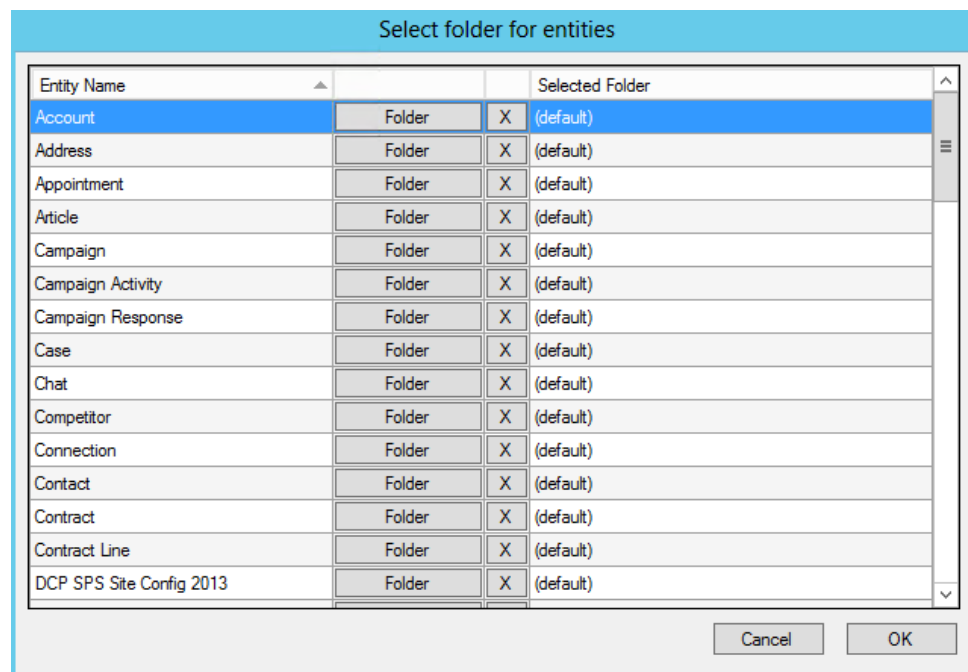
Select folder for entities

| Entity Name | | | Selected Folder |
|---|---|---|---|
| Account | Folder | X | (default) |
| Address | Folder | X | (default) |
| Appointment | Folder | X | (default) |
| Article | Folder | X | (default) |
| Campaign | Folder | X | (default) |
| Campaign Activity | Folder | X | (default) |
| Campaign Response | Folder | X | (default) |
| Case | Folder | X | (default) |
| Chat | Folder | X | (default) |
| Competitor | Folder | X | (default) |
| Connection | Folder | X | (default) |
| Contact | Folder | X | (default) |
| Contract | Folder | X | (default) |
| Contract Line | Folder | X | (default) |
| DCP SPS Site Config 2013 | Folder | X | (default) |

Cancel
OK